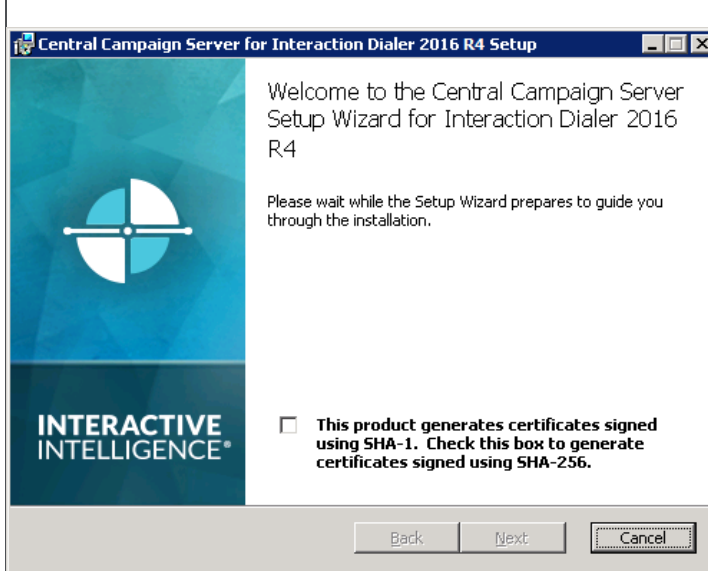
Central Campaign Server for Interaction Dialer 2016 R4 Setup

Welcome to the Central Campaign Server Setup Wizard for Interaction Dialer 2016 R4

Please wait while the Setup Wizard prepares to guide you through the installation.

INTERACTIVE INTELLIGENCE®

This product generates certificates signed using SHA-1. Check this box to generate certificates signed using SHA-256.

Back Next Cancel